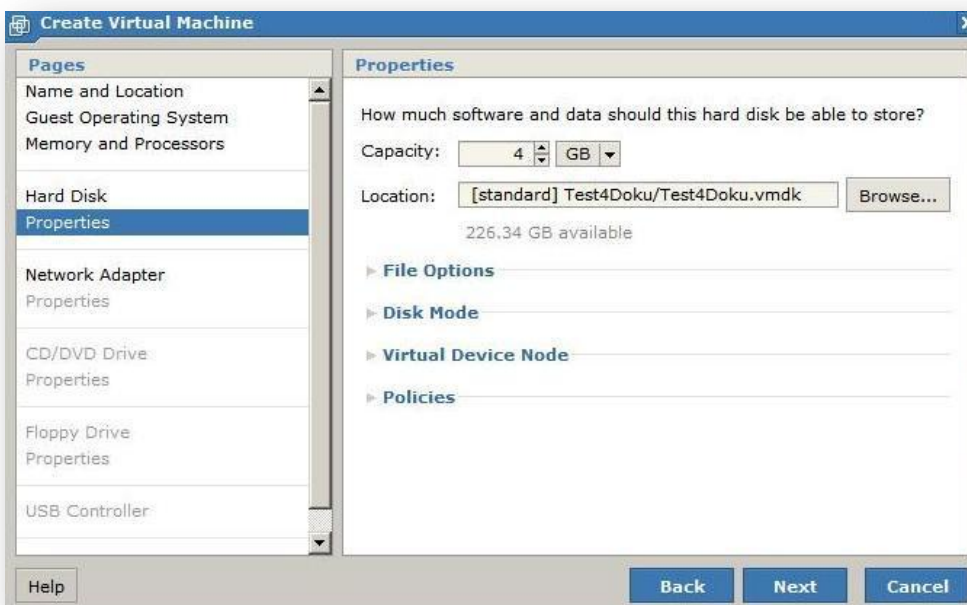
Create Virtual Machine

Pages

Name and Location
Guest Operating System
Memory and Processors

Hard Disk
Properties

Network Adapter
Properties

CD/DVD Drive
Properties

Floppy Drive
Properties

USB Controller

Properties

How much software and data should this hard disk be able to store?

Capacity: 4 GB

Location: [standard] Test4Doku/Test4Doku.vmdk Browse...

226.34 GB available

File Options

Disk Mode

Virtual Device Node

Policies

Help

Back Next Cancel